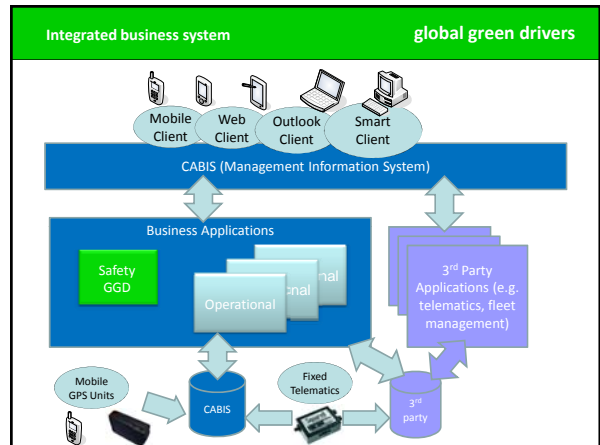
Integrated business system

global green drivers

Mobile Client

Web Client

Outlook Client

Smart Client

CABIS (Management Information System)

Business Applications

Safety GGD

Operational

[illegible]rnal

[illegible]nal

3rd Party Applications (e.g. telematics, fleet management)

Mobile GPS Units

CABIS

Fixed Telematics

3rd party